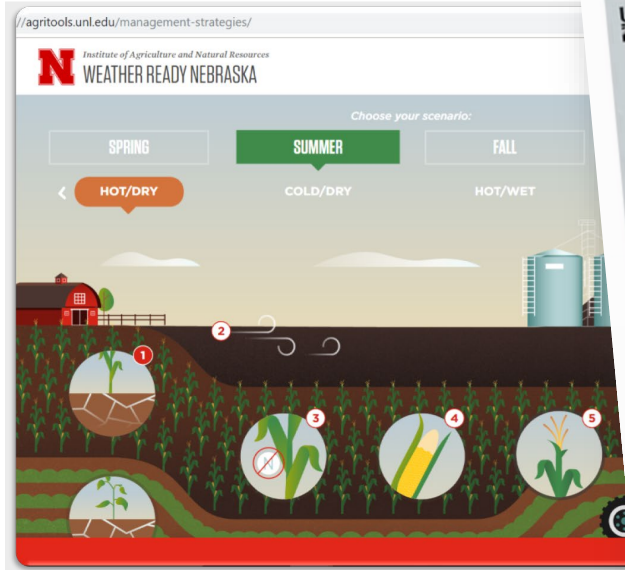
//agritools.unl.edu/management-strategies/

N Institute of Agriculture and Natural Resources
WEATHER READY NEBRASKA

Choose your scenario:

SPRING SUMMER FALL

‹ HOT/DRY COLD/DRY HOT/WET

1

2

3

N

4

5